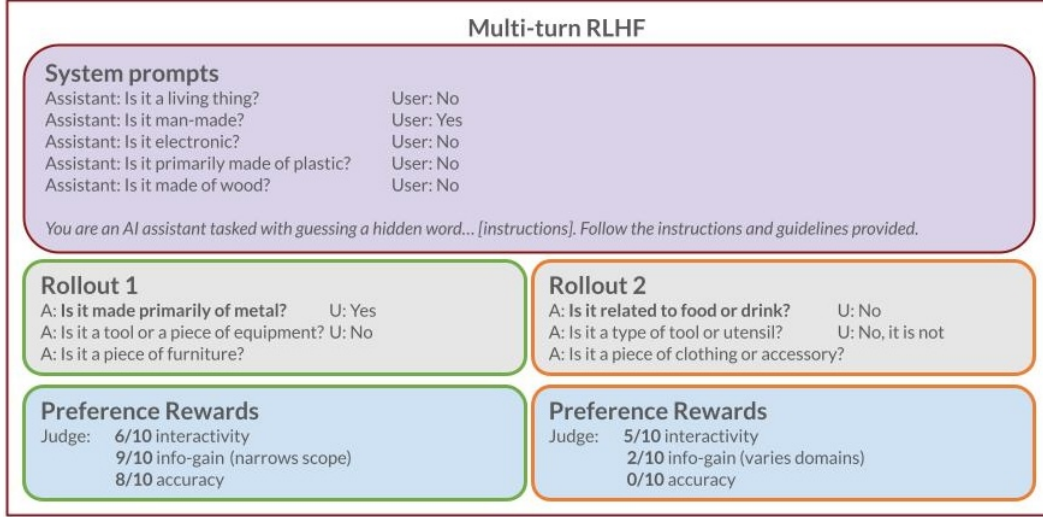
Multi-turn RLHF

System prompts

Assistant: Is it a living thing? User: No
Assistant: Is it man-made? User: Yes
Assistant: Is it electronic? User: No
Assistant: Is it primarily made of plastic? User: No
Assistant: Is it made of wood? User: No

You are an AI assistant tasked with guessing a hidden word… [instructions]. Follow the instructions and guidelines provided.

Rollout 1

A: Is it made primarily of metal? U: Yes
A: Is it a tool or a piece of equipment? U: No
A: Is it a piece of furniture?

Rollout 2

A: Is it related to food or drink? U: No
A: Is it a type of tool or utensil? U: No, it is not
A: Is it a piece of clothing or accessory?

Preference Rewards

Judge: 6/10 interactivity
9/10 info-gain (narrows scope)
8/10 accuracy

Preference Rewards

Judge: 5/10 interactivity
2/10 info-gain (varies domains)
0/10 accuracy